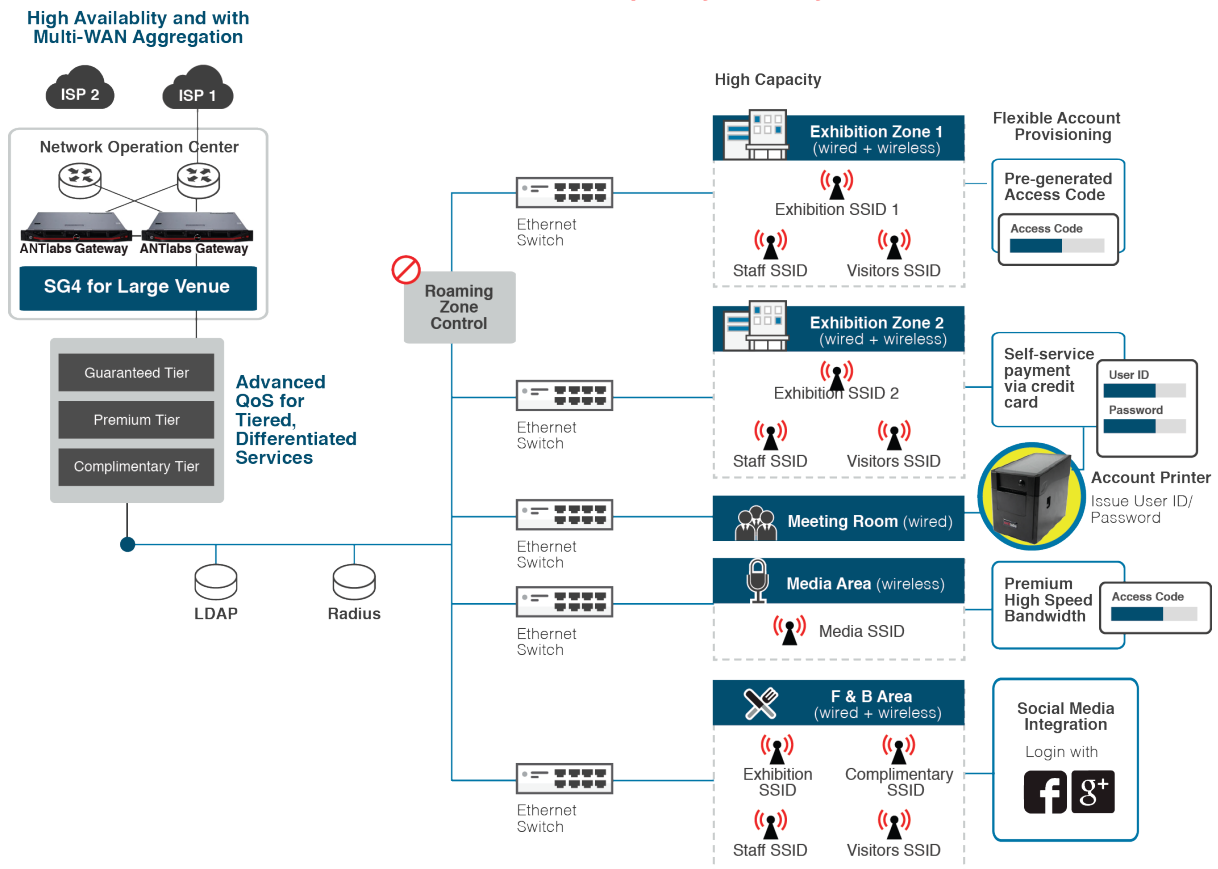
High Availablity and with Multi-WAN Aggregation

ISP 2

ISP 1

Network Operation Center

ANTlabs Gateway

ANTlabs Gateway

SG4 for Large Venue

Guaranteed Tier

Premium Tier

Complimentary Tier

Advanced QoS for Tiered, Differentiated Services

LDAP

Radius

Roaming Zone Control

Ethernet Switch

Ethernet Switch

Ethernet Switch

Ethernet Switch

Ethernet Switch

High Capacity

Exhibition Zone 1 (wired + wireless)

Exhibition SSID 1

Staff SSID

Visitors SSID

Exhibition Zone 2 (wired + wireless)

Exhibition SSID 2

Staff SSID

Visitors SSID

Meeting Room (wired)

Media Area (wireless)

Media SSID

F & B Area (wired + wireless)

Exhibition SSID

Complimentary SSID

Staff SSID

Visitors SSID

Flexible Account Provisioning

Pre-generated Access Code

Access Code

Self-service payment via credit card

User ID

Password

Account Printer

Issue User ID/ Password

Premium High Speed Bandwidth

Access Code

Social Media Integration

Login with